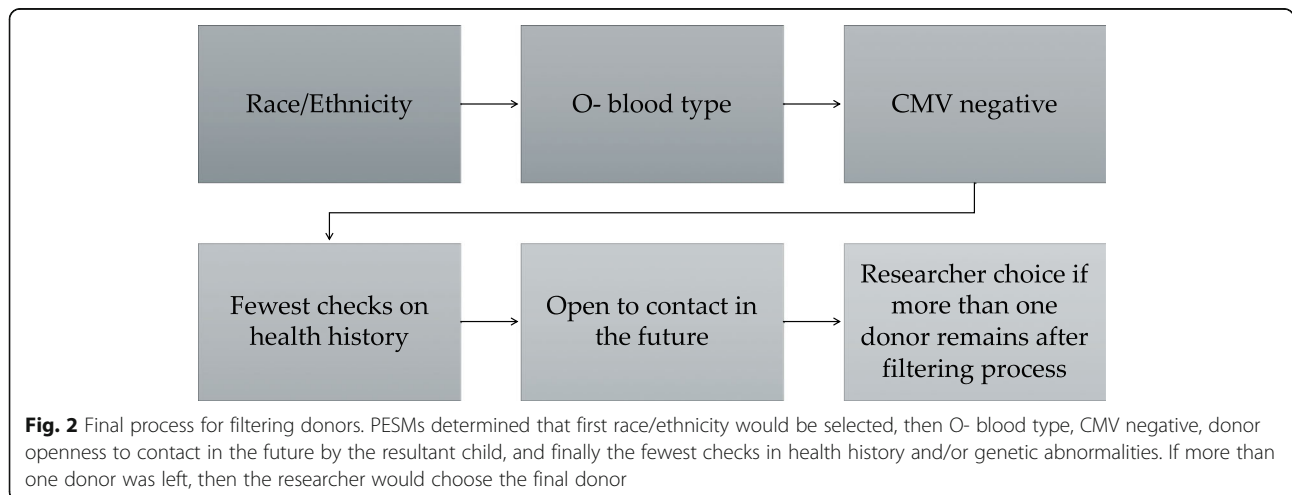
Race/Ethnicity

O- blood type

CMV negative

Fewest checks on health history

Open to contact in the future

Researcher choice if more than one donor remains after filtering process

**Fig. 2** Final process for filtering donors. PESMs determined that first race/ethnicity would be selected, then O- blood type, CMV negative, donor openness to contact in the future by the resultant child, and finally the fewest checks in health history and/or genetic abnormalities. If more than one donor was left, then the researcher would choose the final donor